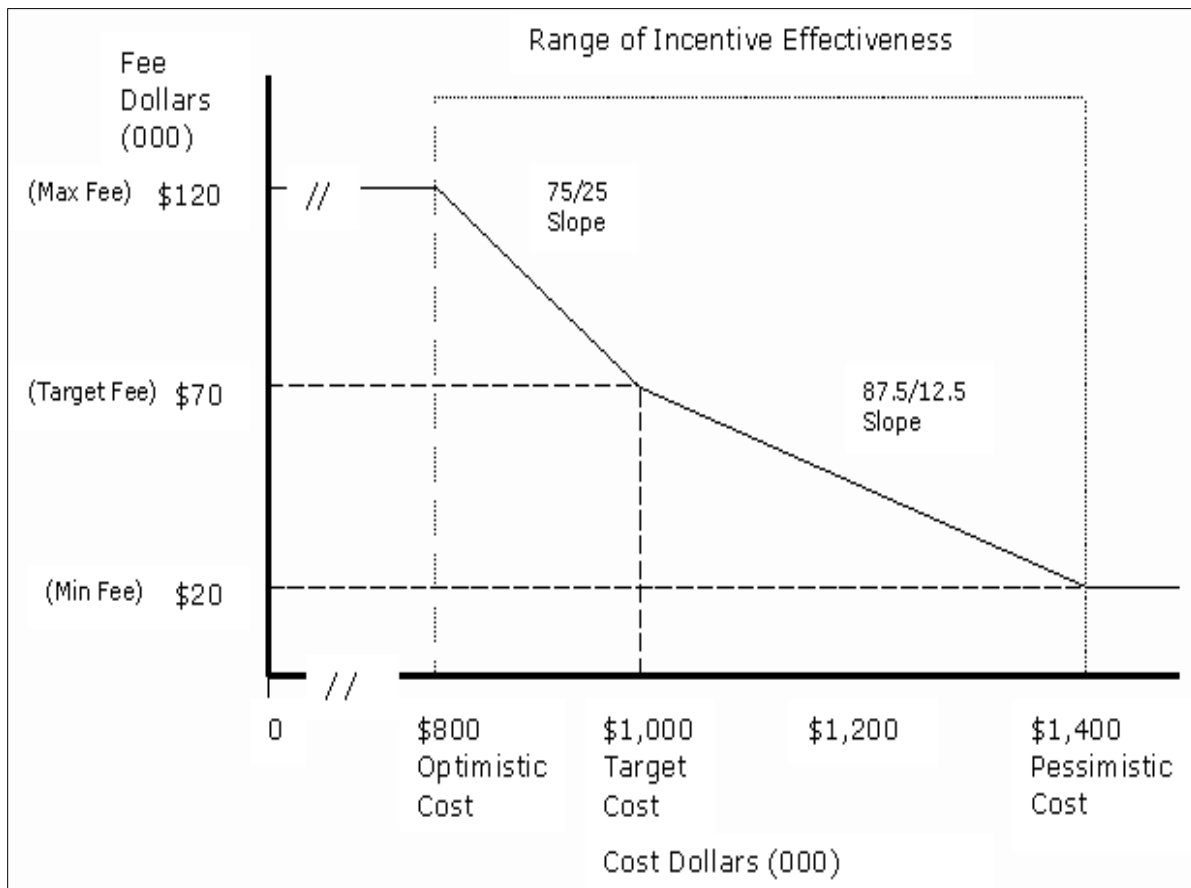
Range of Incentive Effectiveness

Fee Dollars (000)

(Max Fee) $120

//

75/25 Slope

(Target Fee) $70

87.5/12.5 Slope

(Min Fee) $20

//

0

$800 Optimistic Cost

$1,000 Target Cost

$1,200

$1,400 Pessimistic Cost

Cost Dollars (000)